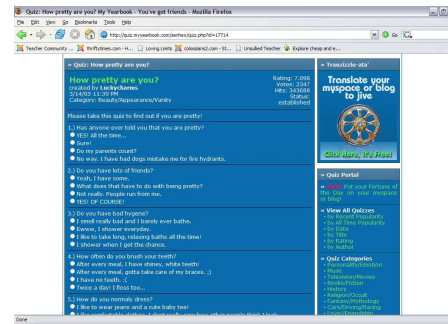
Quiz: How pretty are you? My Yearbook - You've got friends - Mozilla Firefox

File Edit View Go Bookmarks Tools Help

http://quiz.myyearbook.com/perhaps/quiz.php?id=17714

Teacher Community - H... | thriftytimes.com - H... | Loving Limits | colossians2.com - St... | Unsullied Teacher | Explore cheap and e...

» Quiz: How pretty are you?

How pretty are you?
created by Luckyclaims
3/14/05 11:39 PM
Category: Beauty/Appearance/Vanity

Rating: 7.098
Votes: 2347
Hits: 343688
Status: established

Please take this quiz to find out if you are pretty!

1.) Has anyone ever told you that you are pretty?
YES! All the time...
Sure!
Do my parents count?
No way. I have had dogs mistake me for fire hydrants.

2.) Do you have lots of friends?
Yeah, I have some.
What does that have to do with being pretty?
Not really. People run from me.
YES! OF COURSE!

3.) Do you have bad hygene?
I smell really bad and I barely ever bathe.
Ewww, I shower everyday.
I like to take long, relaxing baths all the time!
I shower when I get the chance.

4.) How often do you brush your teeth?
After every meal, I have shiney, white teeth!
After every meal, gotta take care of my braces. ;)
I have no teeth. :(
Twice a day! I floss too...

5.) How do you normaly dress?
I like to wear jeans and a rube baby tee!
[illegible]

» Translate-ata'
Translate your myspace or blog to jive
Click Here, It's Free!

» Quiz Portal
» New: Put your Fortune of the Day on your myspace or blog!
» View All Quizzes
» by Recent Popularity
» by All Time Popularity
» by Date
» by Title
» by Rating
» by Author
» Quiz Categories
» Personality/Emotion
» Music
» Television/Movies
» Books/Fiction
» History
» Religion/Occult
» Fantasy/Mythology
» Cars/Driving/Racing
» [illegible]

Done